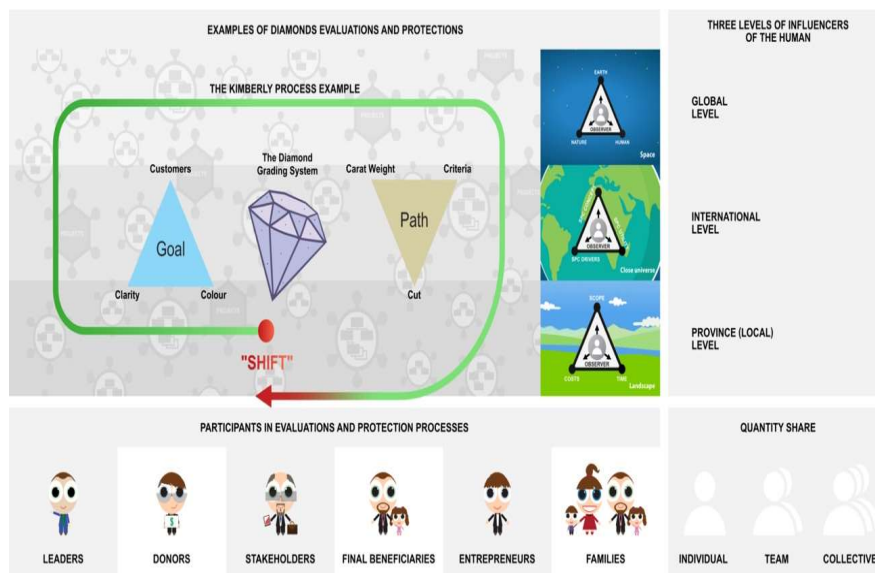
EXAMPLES OF DIAMONDS EVALUATIONS AND PROTECTIONS

THE KIMBERLY PROCESS EXAMPLE

Customers

The Diamond Grading System

Carat Weight

Criteria

Goal

Path

Clarity

Colour

Cut

"SHIFT"

EARTH

OBSERVER

NATURE

HUMAN

Space

OBSERVER

SPC DRIVERS

Close universe

SCOPE

OBSERVER

COSTS

TIME

Landscape

THREE LEVELS OF INFLUENCERS OF THE HUMAN

GLOBAL LEVEL

INTERNATIONAL LEVEL

PROVINCE (LOCAL) LEVEL

PARTICIPANTS IN EVALUATIONS AND PROTECTION PROCESSES

LEADERS

DONORS

STAKEHOLDERS

FINAL BENEFICIARIES

ENTREPRENEURS

FAMILIES

QUANTITY SHARE

INDIVIDUAL

TEAM

COLLECTIVE